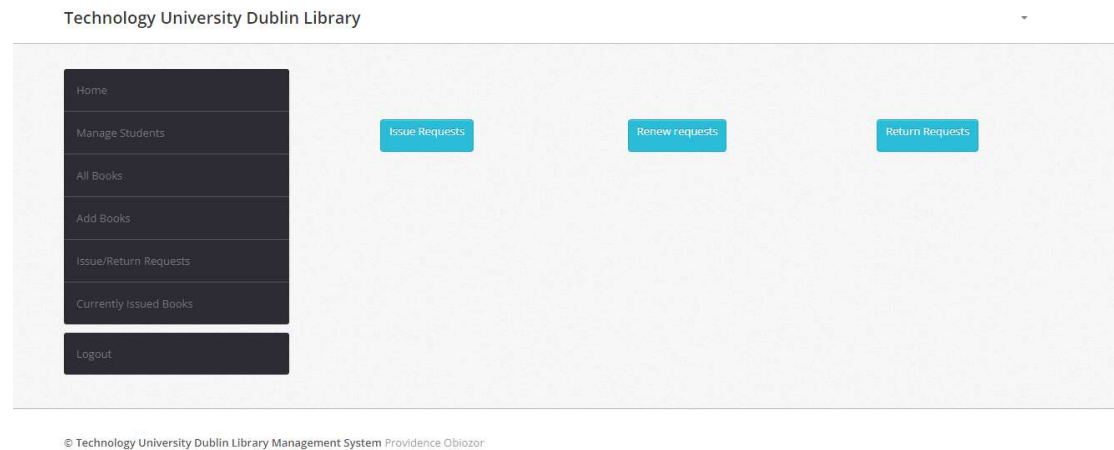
Technology University Dublin Library

Home

Manage Students

All Books

Add Books

Issue/Return Requests

Currently Issued Books

Logout

Issue Requests

Renew requests

Return Requests

© Technology University Dublin Library Management System Providence Obiozor